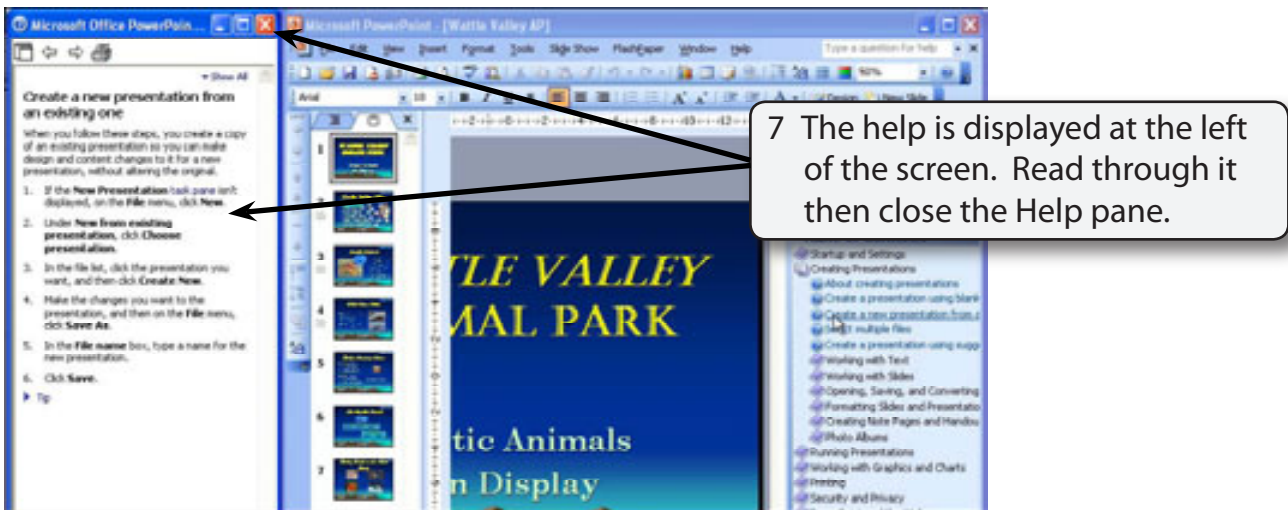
Microsoft Office PowerPoin...

Show All

Create a new presentation from an existing one

When you follow these steps, you create a copy of an existing presentation so you can make design and content changes to it for a new presentation, without altering the original.

1. If the New Presentation task pane isn't displayed, on the File menu, click New.

2. Under New from existing presentation, click Choose presentation.

3. In the file list, click the presentation you want, and then click Create New.

4. Make the changes you want to the presentation, and then on the File menu, click Save As.

5. In the File name box, type a name for the new presentation.

6. Click Save.

Tip

Microsoft PowerPoint - [Wattle Valley AP]

File Edit View Insert Format Tools Slide Show FlashPaper Window Help

Type a question for help

Arial 18

Design New Slide

TLE VALLEY
MAL PARK

tic Animals
n Display

7 The help is displayed at the left of the screen. Read through it then close the Help pane.

Startup and Settings
Creating Presentations
About creating presentations
Create a presentation using blank
Create a new presentation from a
Select multiple files
Create a presentation using sugg
Working with Text
Working with Slides
Opening, Saving, and Converting
Formatting Slides and Presentatio
Creating Note Pages and Handou
Photo Albums
Running Presentations
Working with Graphics and Charts
Printing
Security and Privacy